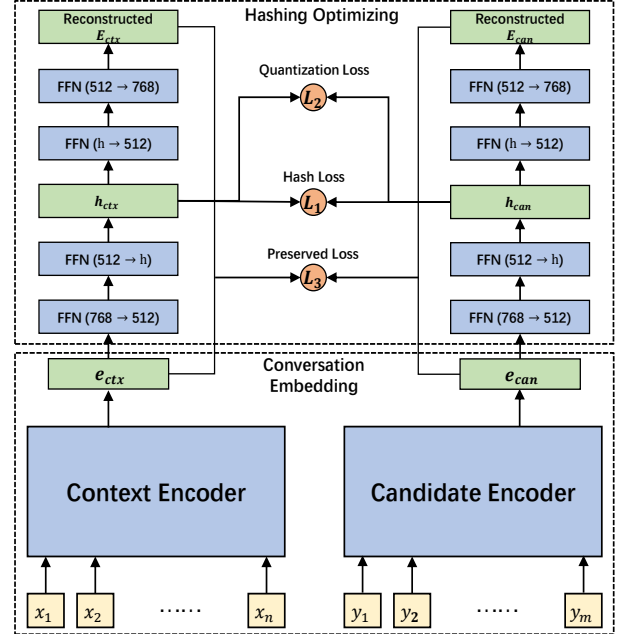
Hashing Optimizing

Reconstructed $E_{ctx}$

FFN (512 → 768)

FFN (h → 512)

$h_{ctx}$

FFN (512 → h)

FFN (768 → 512)

Quantization Loss

$L_2$

Hash Loss

$L_1$

Preserved Loss

$L_3$

Reconstructed $E_{can}$

FFN (512 → 768)

FFN (h → 512)

$h_{can}$

FFN (512 → h)

FFN (768 → 512)

Conversation Embedding

$e_{ctx}$

$e_{can}$

Context Encoder

Candidate Encoder

$x_1$ $x_2$ …… $x_n$

$y_1$ $y_2$ …… $y_m$